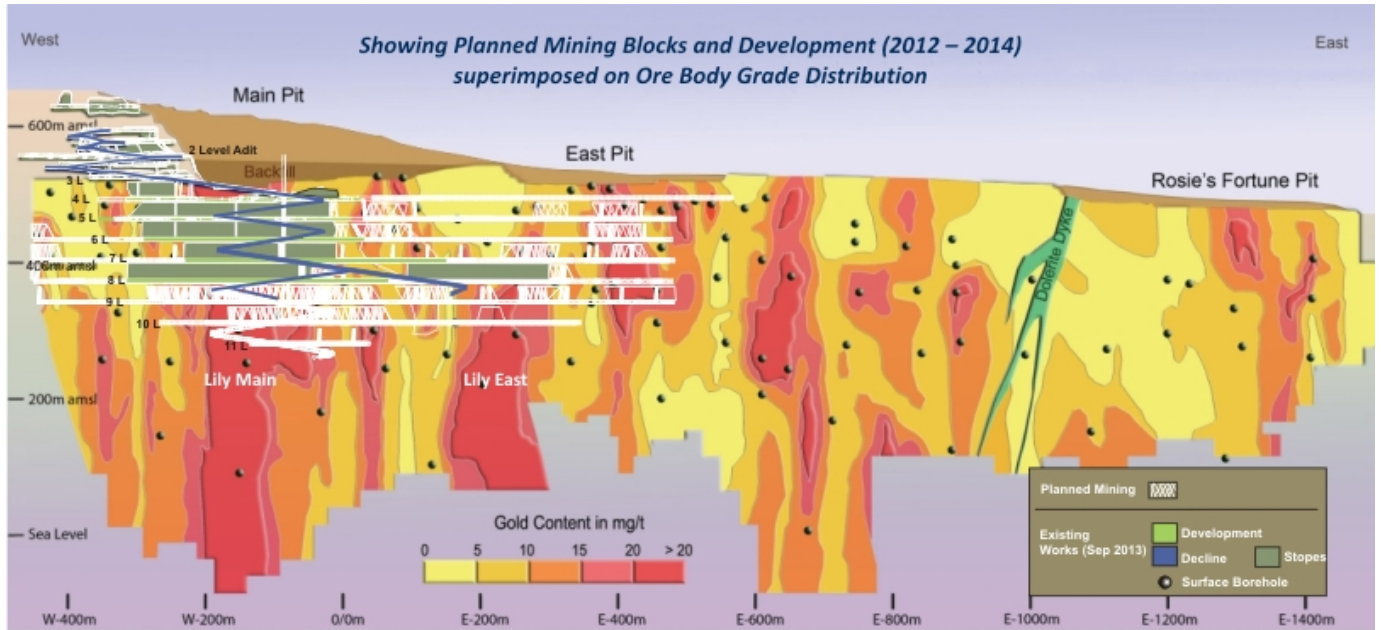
West

Showing Planned Mining Blocks and Development (2012 – 2014) superimposed on Ore Body Grade Distribution

East

Main Pit

600m amsl

2 Level Adit

Backfill

East Pit

Rosie's Fortune Pit

3 L

4 L

5 L

6 L

400m amsl

7 L

8 L

9 L

10 L

11 L

Dolerite Dyke

Lily Main

Lily East

200m amsl

Sea Level

Gold Content in mg/t

0 5 10 15 20 > 20

Planned Mining

Existing Works (Sep 2013)

Development

Decline

Stopes

Surface Borehole

W-400m W-200m 0/0m E-200m E-400m E-600m E-800m E-1000m E-1200m E-1400m